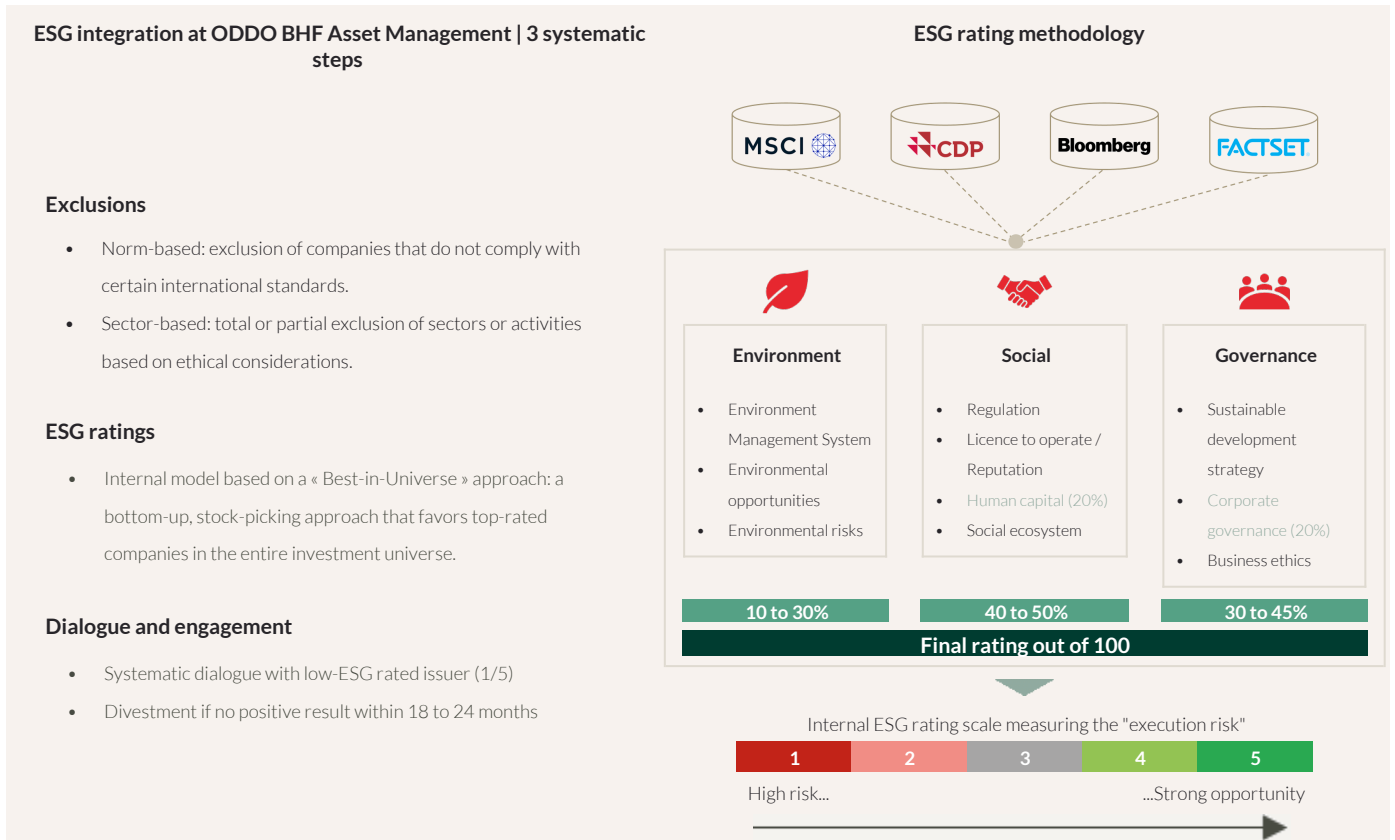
ESG integration at ODDO BHF Asset Management | 3 systematic steps

Exclusions

- Norm-based: exclusion of companies that do not comply with certain international standards.
- Sector-based: total or partial exclusion of sectors or activities based on ethical considerations.

ESG ratings

- Internal model based on a « Best-in-Universe » approach: a bottom-up, stock-picking approach that favors top-rated companies in the entire investment universe.

Dialogue and engagement

- Systematic dialogue with low-ESG rated issuer (1/5)
- Divestment if no positive result within 18 to 24 months

ESG rating methodology

MSCI
CDP
Bloomberg
FACTSET

Environment
- Environment Management System
- Environmental opportunities
- Environmental risks

Social
- Regulation
- Licence to operate / Reputation
- Human capital (20%)
- Social ecosystem

Governance
- Sustainable development strategy
- Corporate governance (20%)
- Business ethics

10 to 30%
40 to 50%
30 to 45%

Final rating out of 100

Internal ESG rating scale measuring the "execution risk"

| 1 | 2 | 3 | 4 | 5 |
|---|---|---|---|---|

High risk...
...Strong opportunity